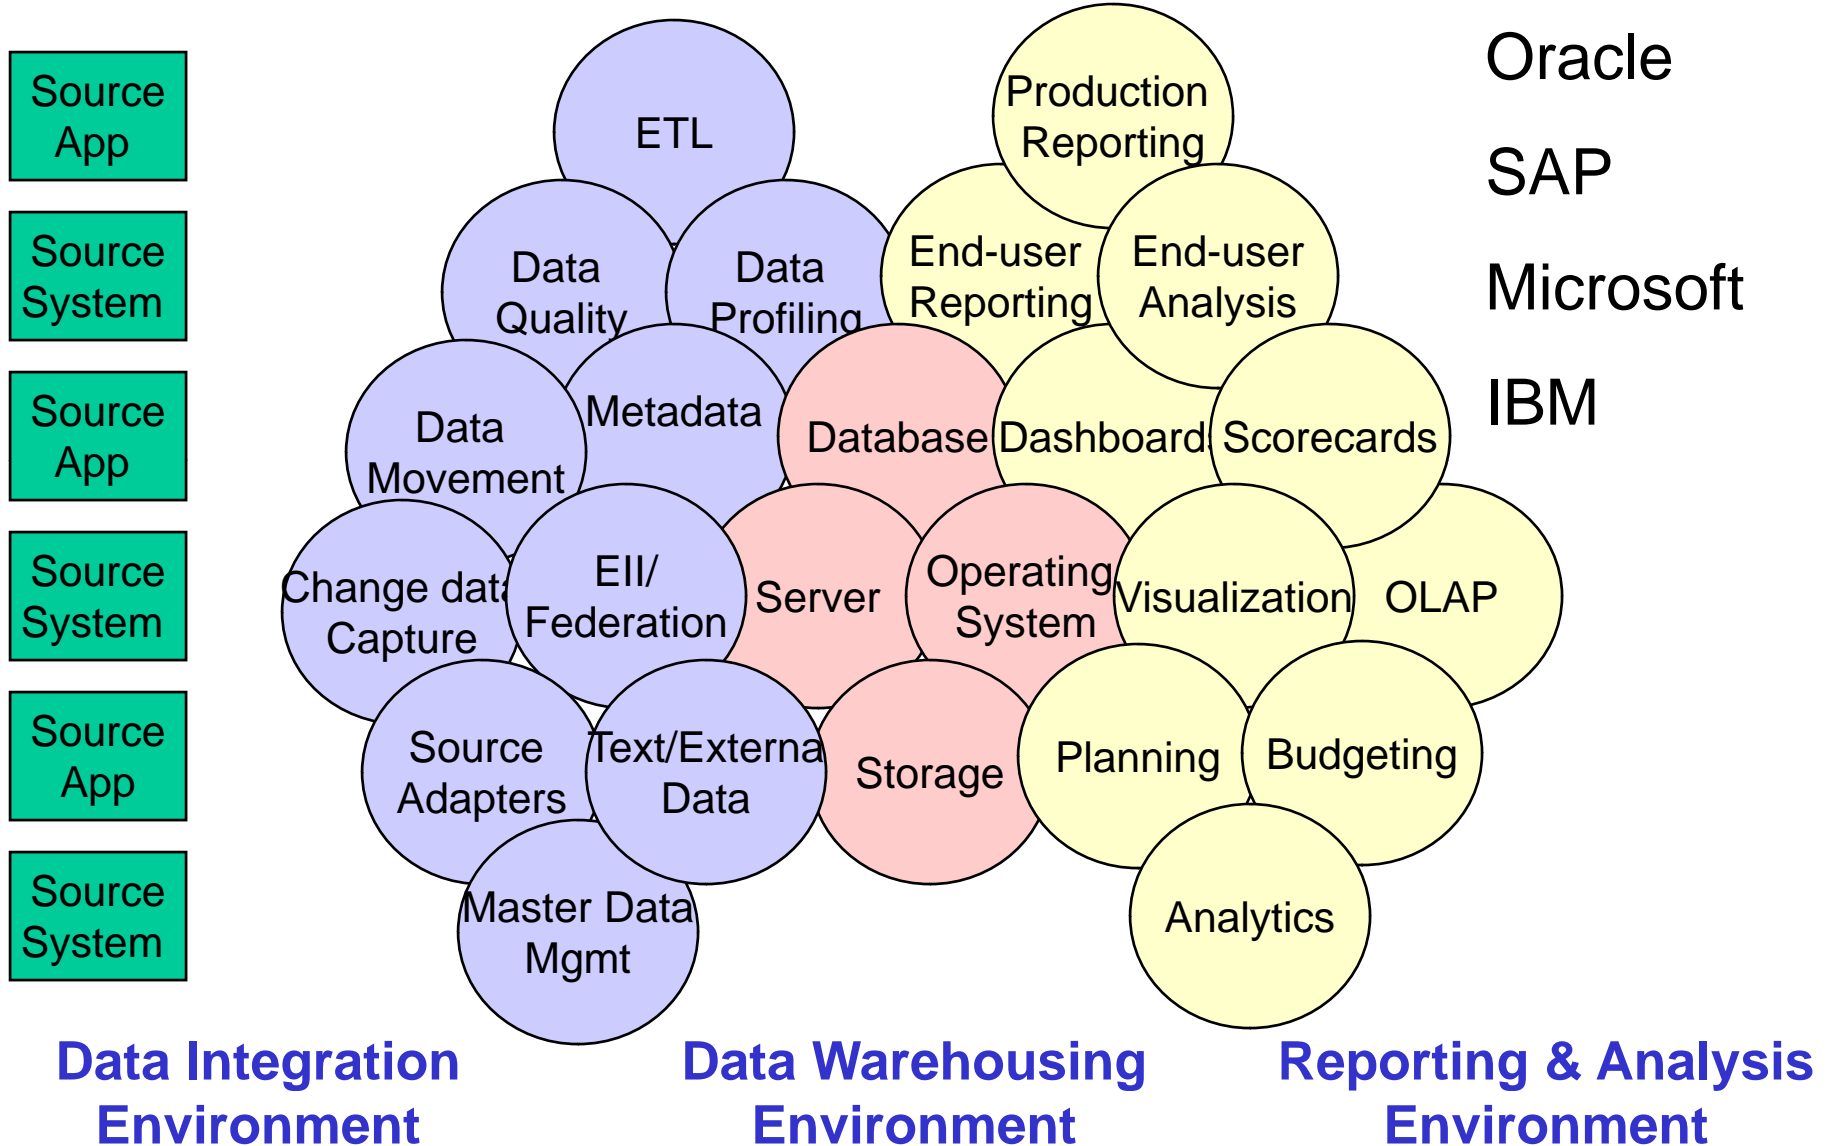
Source App

Source System

Source App

Source System

Source App

Source System

ETL

Data Quality

Data Profiling

Data Movement

Metadata

Change data Capture

EII/ Federation

Source Adapters

Text/External Data

Master Data Mgmt

Database

Server

Operating System

Storage

Production Reporting

End-user Reporting

End-user Analysis

Dashboards

Scorecards

Visualization

OLAP

Planning

Budgeting

Analytics

Oracle

SAP

Microsoft

IBM

Data Integration Environment

Data Warehousing Environment

Reporting & Analysis Environment